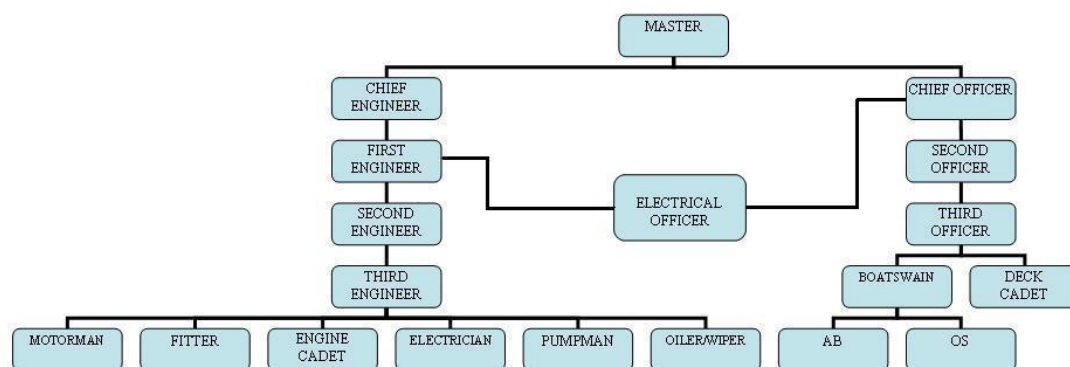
MASTER

CHIEF ENGINEER

FIRST ENGINEER

SECOND ENGINEER

THIRD ENGINEER

MOTORMAN

FITTER

ENGINE CADET

ELECTRICIAN

PUMPMAN

OILER/WIPER

ELECTRICAL OFFICER

CHIEF OFFICER

SECOND OFFICER

THIRD OFFICER

BOATSWAIN

DECK CADET

AB

OS